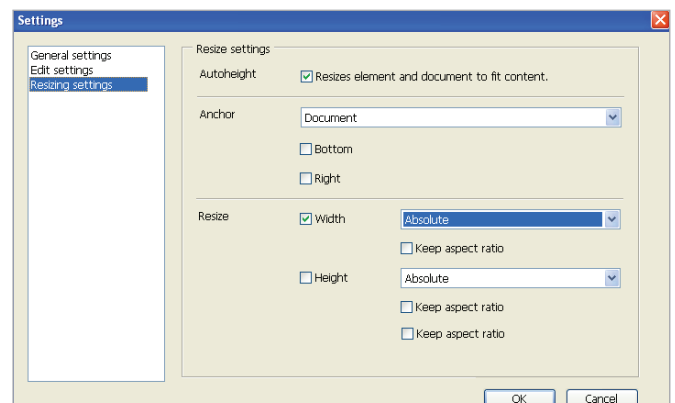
Settings

General settings
Edit settings
Resizing settings

Resize settings

Autoheight
Resizes element and document to fit content.

Anchor
Document
Bottom
Right

Resize
Width
Absolute
Keep aspect ratio
Height
Absolute
Keep aspect ratio
Keep aspect ratio

OK
Cancel